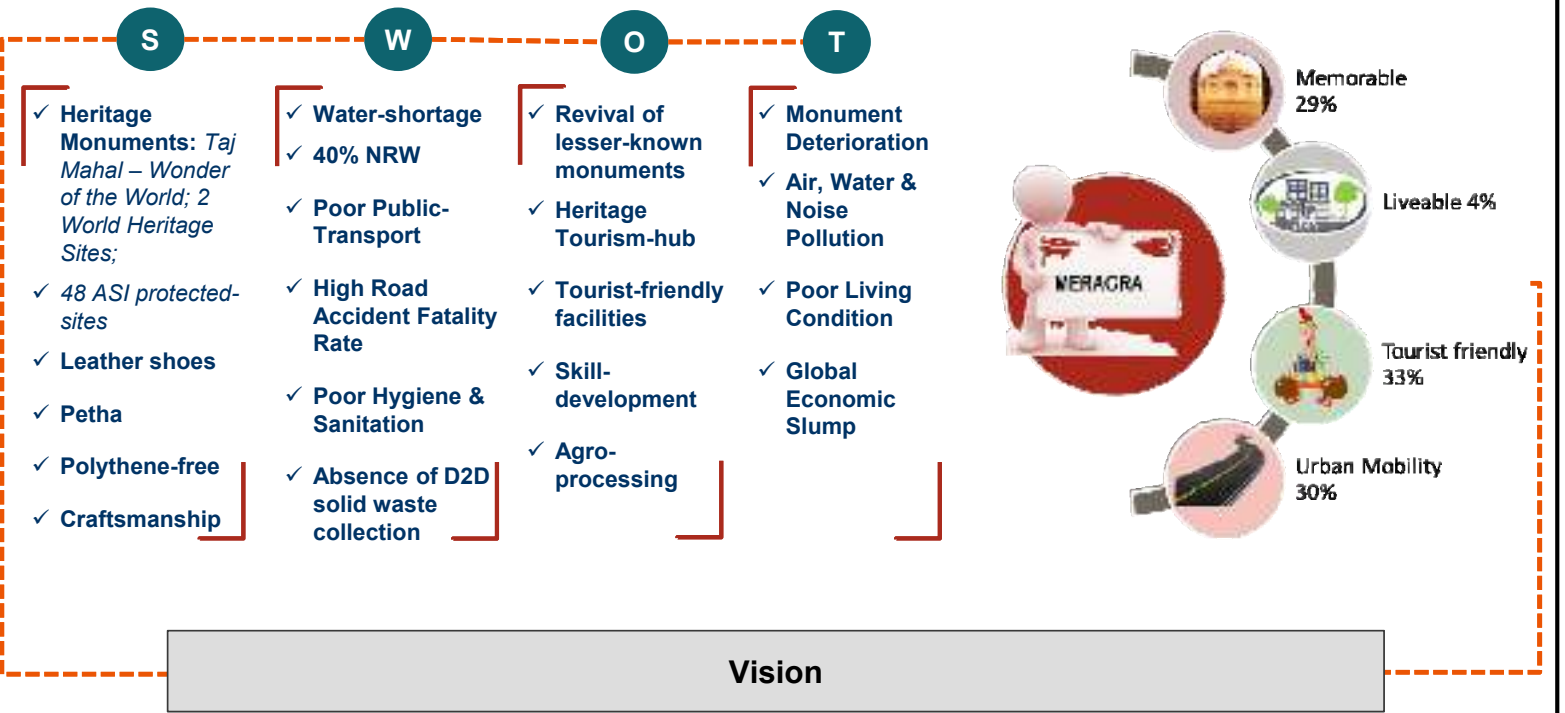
S

✓ Heritage Monuments: *Taj Mahal – Wonder of the World; 2 World Heritage Sites;*

✓ *48 ASI protected-sites*

✓ Leather shoes

✓ Petha

✓ Polythene-free

✓ Craftsmanship

W

✓ Water-shortage

✓ 40% NRW

✓ Poor Public-Transport

✓ High Road Accident Fatality Rate

✓ Poor Hygiene & Sanitation

✓ Absence of D2D solid waste collection

O

✓ Revival of lesser-known monuments

✓ Heritage Tourism-hub

✓ Tourist-friendly facilities

✓ Skill-development

✓ Agro-processing

T

✓ Monument Deterioration

✓ Air, Water & Noise Pollution

✓ Poor Living Condition

✓ Global Economic Slump

MERAGRA

Memorable 29%

Liveable 4%

Tourist friendly 33%

Urban Mobility 30%

Vision